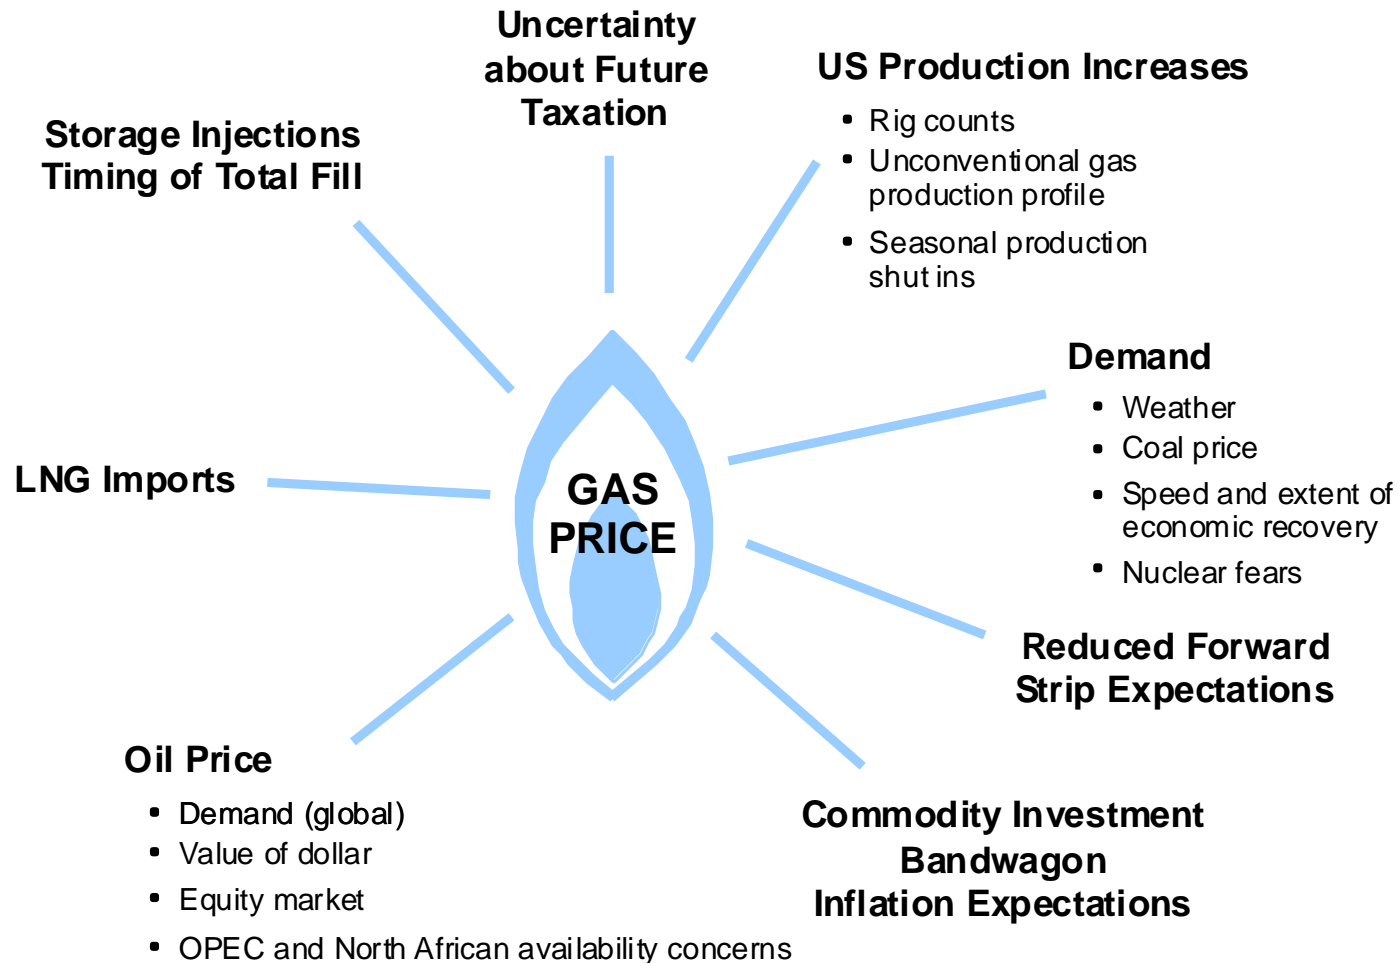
Uncertainty about Future Taxation

Storage Injections
Timing of Total Fill

US Production Increases

- Rig counts
- Unconventional gas production profile
- Seasonal production shut ins

GAS PRICE

Demand

- Weather
- Coal price
- Speed and extent of economic recovery
- Nuclear fears

LNG Imports

Reduced Forward Strip Expectations

Oil Price

- Demand (global)
- Value of dollar
- Equity market
- OPEC and North African availability concerns

Commodity Investment Bandwagon
Inflation Expectations